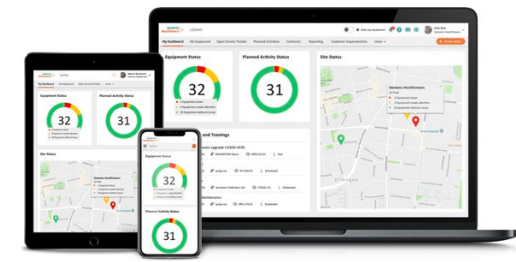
Equipment Status

32

Planned Activity Status

31

Site Status

My Dashboard

Siemens Healthineers

and Trainings

Equipment Status

32

Planned Activity Status

31

Site Status

Equipment Status

32

Planned Activity Status

31